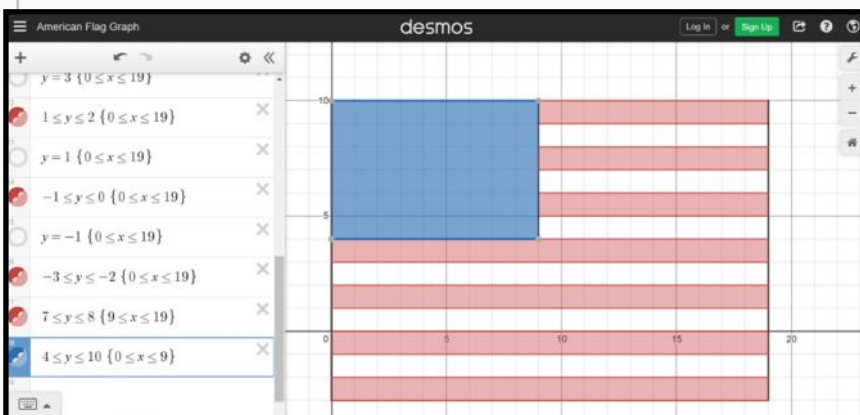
American Flag Graph

desmos

Log In or Sign Up

$y = 3 \{0 \le x \le 19\}$

$1 \le y \le 2 \{0 \le x \le 19\}$

$y = 1 \{0 \le x \le 19\}$

$-1 \le y \le 0 \{0 \le x \le 19\}$

$y = -1 \{0 \le x \le 19\}$

$-3 \le y \le -2 \{0 \le x \le 19\}$

$7 \le y \le 8 \{9 \le x \le 19\}$

$4 \le y \le 10 \{0 \le x \le 9\}$

10

5

0

5

10

15

20